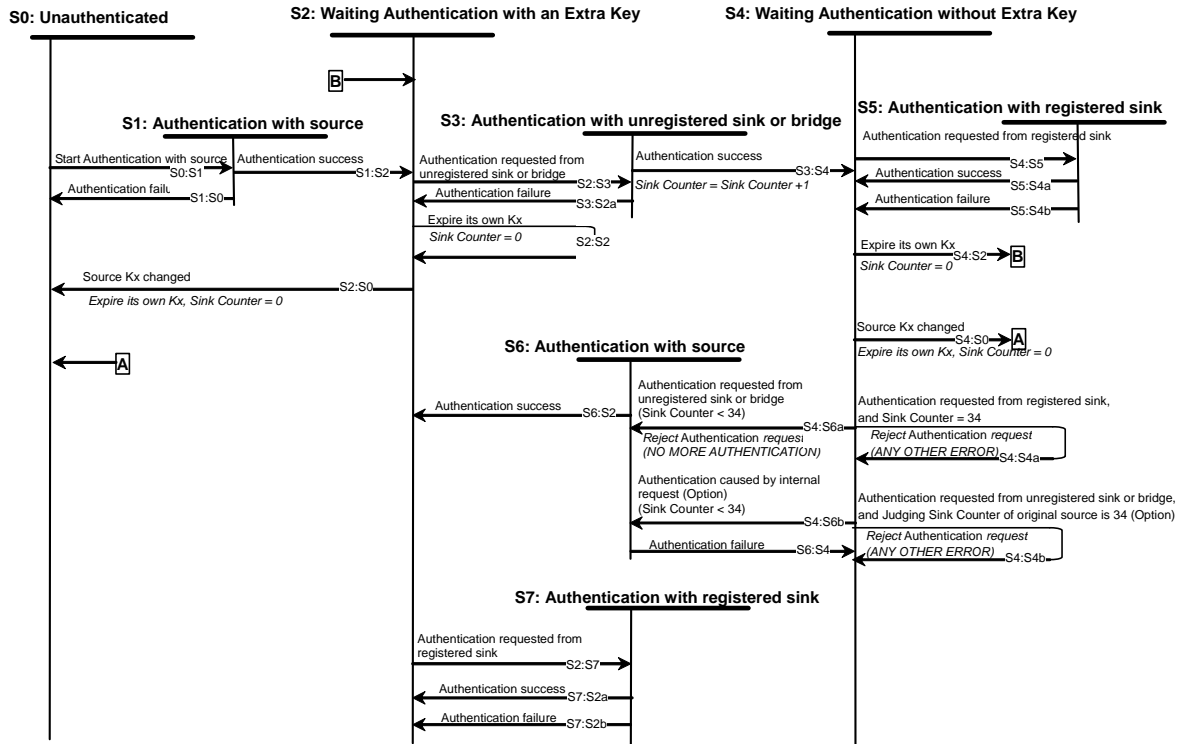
S0: Unauthenticated

S2: Waiting Authentication with an Extra Key

S4: Waiting Authentication without Extra Key

B

S5: Authentication with registered sink

S1: Authentication with source

S3: Authentication with unregistered sink or bridge

Authentication requested from registered sink

Start Authentication with source
S0:S1

Authentication success
S1:S2

Authentication requested from unregistered sink or bridge
S2:S3

Authentication success
S3:S4

S4:S5

Authentication success
S5:S4a

Sink Counter = Sink Counter +1

Authentication failu
S1:S0

Authentication failure
S3:S2a

Authentication failure
S5:S4b

Expire its own Kx
Sink Counter = 0
S2:S2

Expire its own Kx
S4:S2 B
Sink Counter = 0

Source Kx changed
S2:S0
Expire its own Kx, Sink Counter = 0

Source Kx changed
S4:S0 A
Expire its own Kx, Sink Counter = 0

A

S6: Authentication with source

Authentication requested from unregistered sink or bridge (Sink Counter < 34)

Authentication success
S6:S2

S4:S6a

Reject Authentication request
(NO MORE AUTHENTICATION)

Authentication requested from registered sink, and Sink Counter = 34

Reject Authentication request
(ANY OTHER ERROR)
S4:S4a

Authentication caused by internal request (Option)
(Sink Counter < 34)
S4:S6b

Authentication requested from unregistered sink or bridge, and Judging Sink Counter of original source is 34 (Option)

Authentication failure
S6:S4

Reject Authentication request
(ANY OTHER ERROR)
S4:S4b

S7: Authentication with registered sink

Authentication requested from registered sink
S2:S7

Authentication success
S7:S2a

Authentication failure
S7:S2b